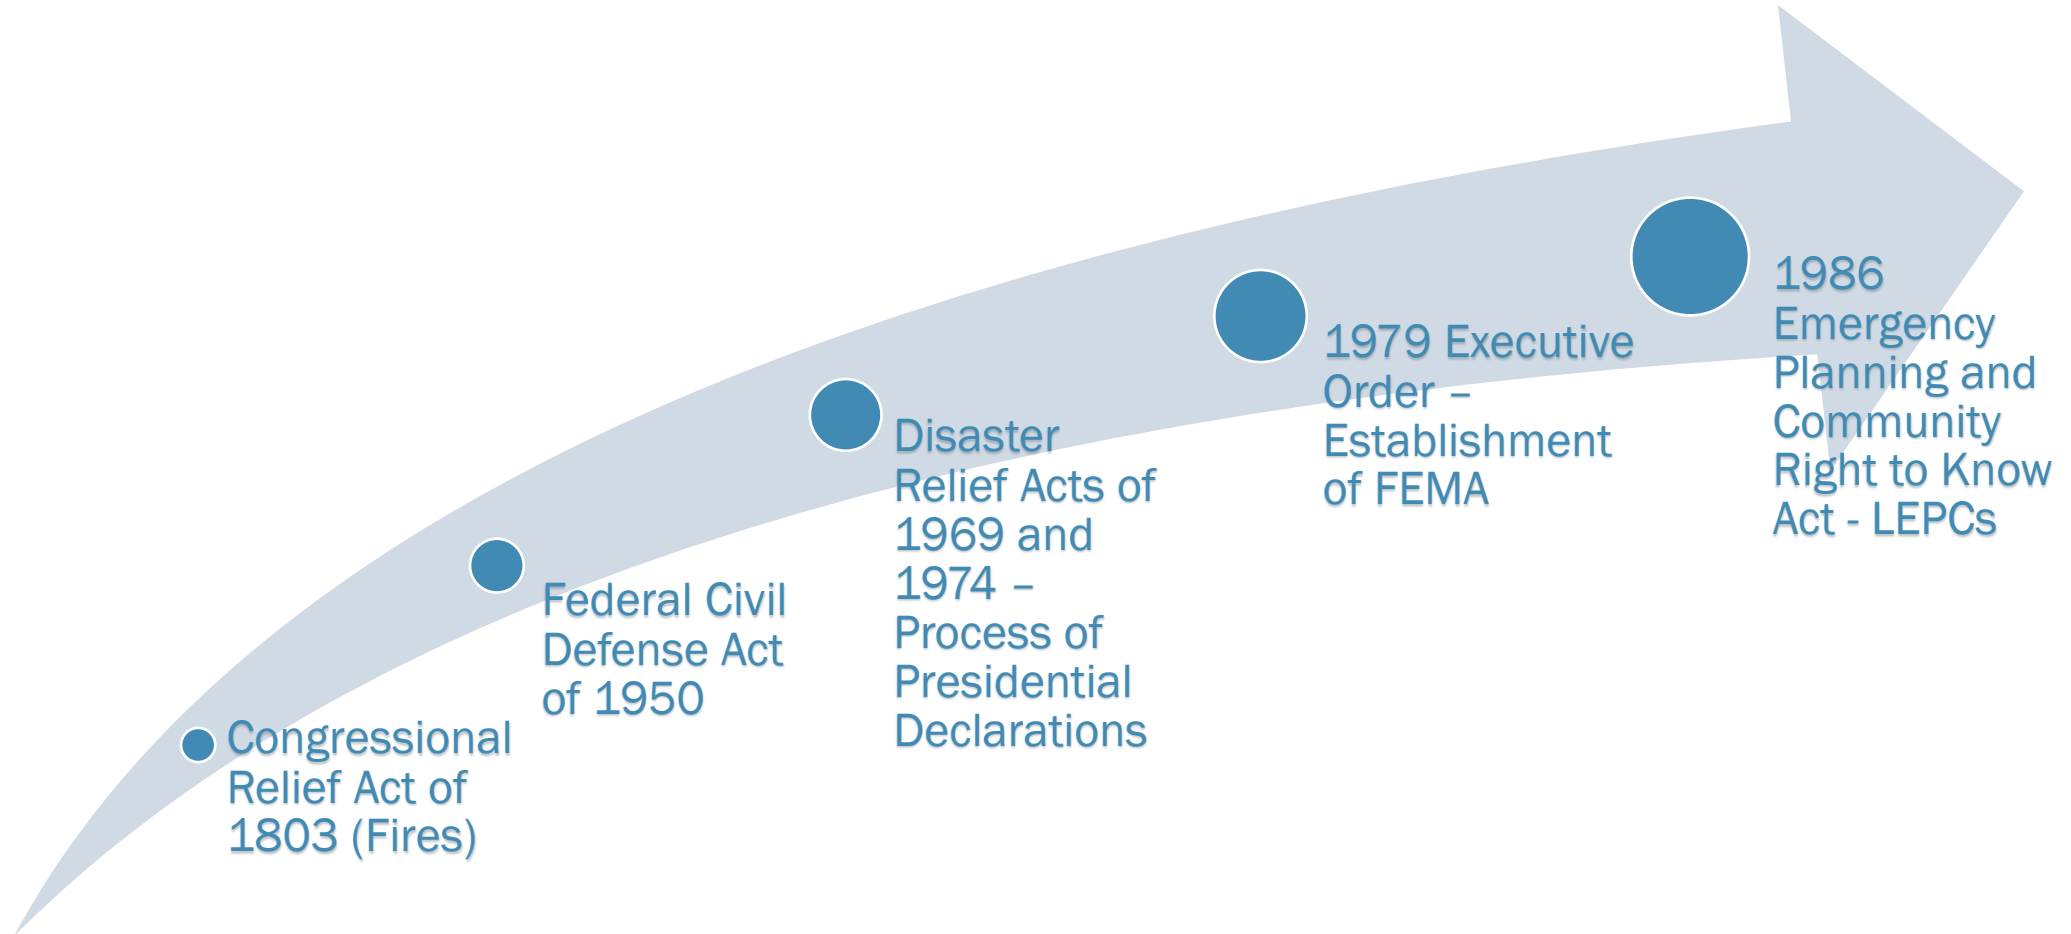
Congressional Relief Act of 1803 (Fires)

Federal Civil Defense Act of 1950

Disaster Relief Acts of 1969 and 1974 – Process of Presidential Declarations

1979 Executive Order – Establishment of FEMA

1986 Emergency Planning and Community Right to Know Act - LEPCs